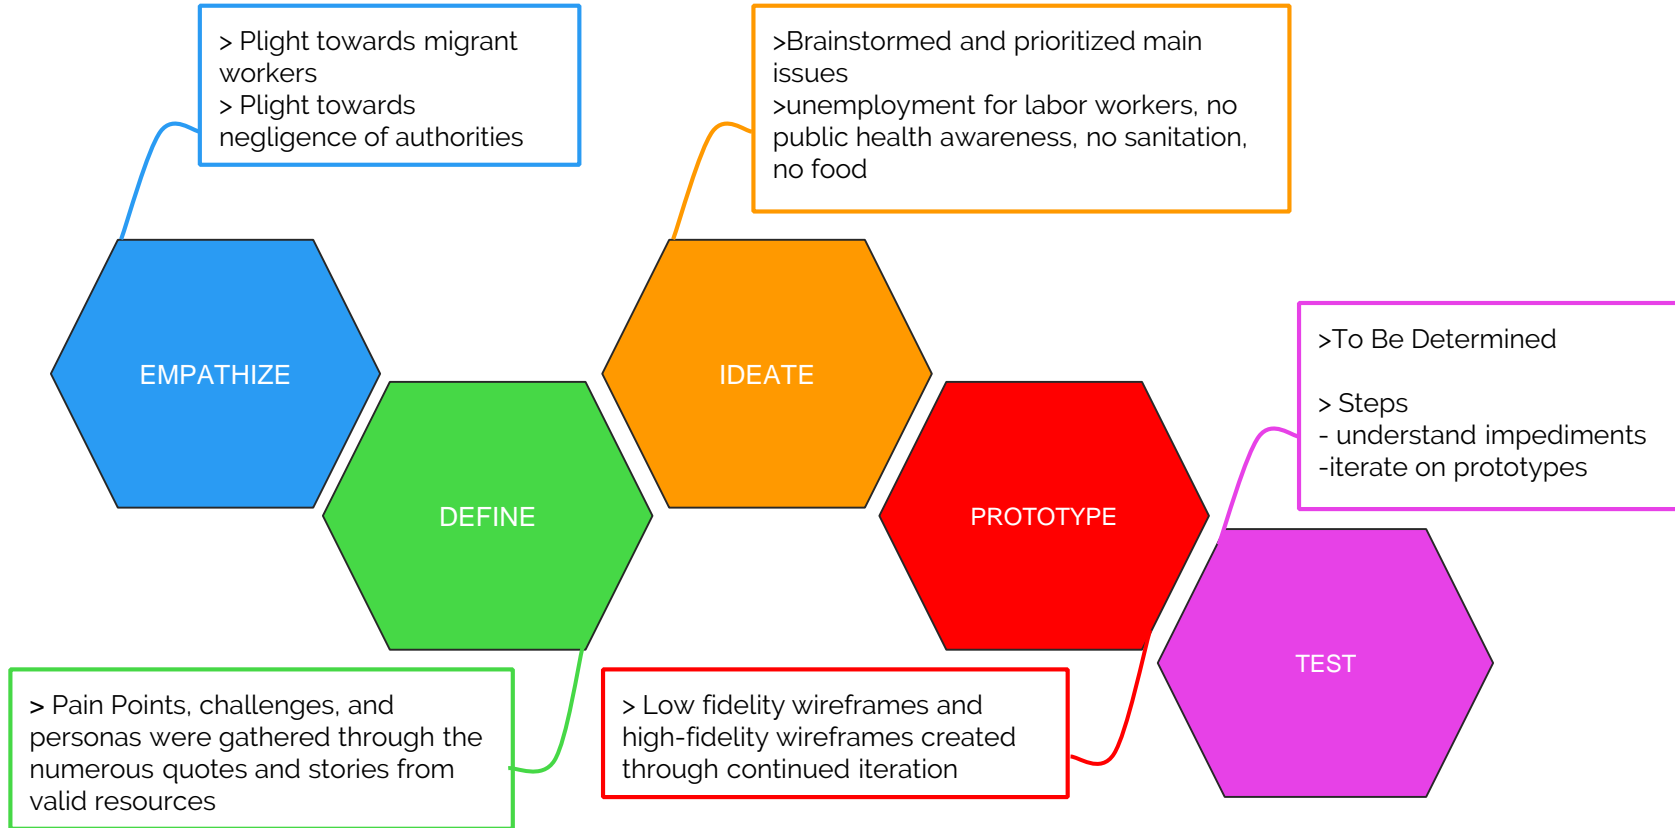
> Plight towards migrant workers
> Plight towards negligence of authorities

>Brainstormed and prioritized main issues
>unemployment for labor workers, no public health awareness, no sanitation, no food

>To Be Determined

> Steps
- understand impediments
-iterate on prototypes

EMPATHIZE

IDEATE

DEFINE

PROTOTYPE

TEST

> Pain Points, challenges, and personas were gathered through the numerous quotes and stories from valid resources

> Low fidelity wireframes and high-fidelity wireframes created through continued iteration